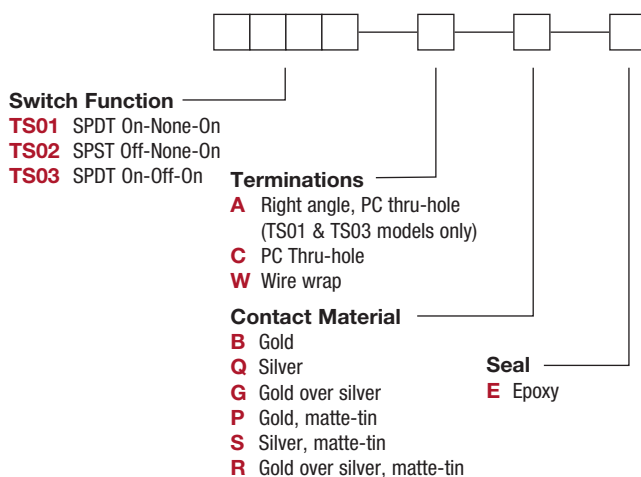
Switch Function
TS01 SPDT On-None-On
TS02 SPST Off-None-On
TS03 SPDT On-Off-On

Terminations
A Right angle, PC thru-hole (TS01 & TS03 models only)
C PC Thru-hole
W Wire wrap

Contact Material
B Gold
Q Silver
G Gold over silver
P Gold, matte-tin
S Silver, matte-tin
R Gold over silver, matte-tin

Seal
E Epoxy